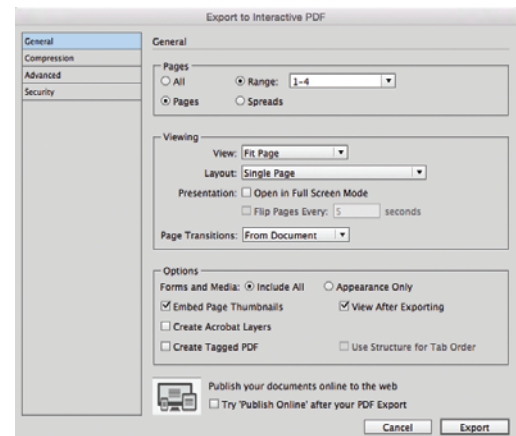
Export to Interactive PDF

General
Compression
Advanced
Security

General

Pages
All
Range: 1-4
Pages
Spreads

Viewing
View: Fit Page
Layout: Single Page
Presentation: Open in Full Screen Mode
Flip Pages Every: 5 seconds
Page Transitions: From Document

Options
Forms and Media: Include All
Appearance Only
Embed Page Thumbnails
View After Exporting
Create Acrobat Layers
Create Tagged PDF
Use Structure for Tab Order

Publish your documents online to the web
Try 'Publish Online' after your PDF Export

Cancel
Export